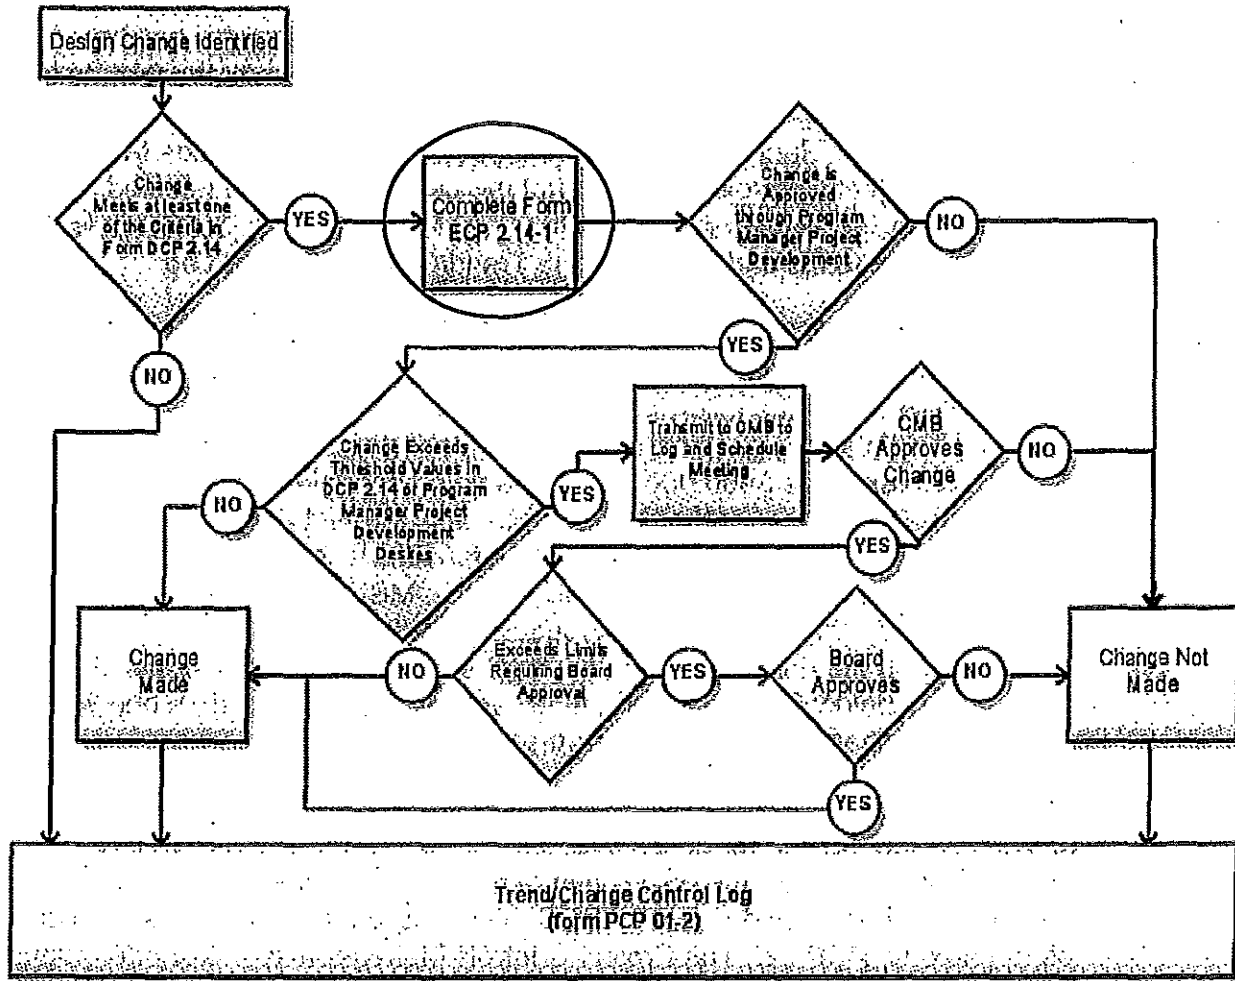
Design Change Identified

Change Meets at least one of the Criteria in Form DCP 2.14

YES

Complete Form ECP 2.14-1

Change is Approved through Program Manager Project Development

NO

YES

NO

Change Exceeds Threshold Values in DCP 2.14 of Program Manager Project Development Deskes

YES

Transmit to CMB to Log and Schedule Meeting

CMB Approves Change

NO

NO

YES

Change Made

NO

Exceeds Limits Requiring Board Approval

YES

Board Approves

NO

Change Not Made

YES

Trend/Change Control Log (form PCP 01-2)